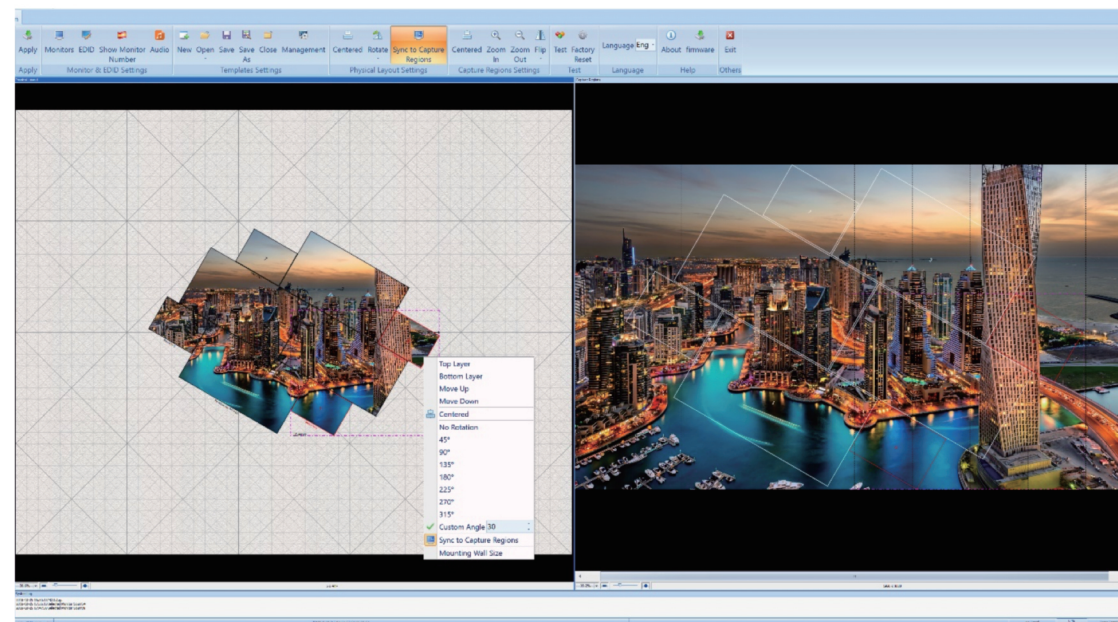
Apply Monitors EDID Show Monitor Number Audio New Open Save Save As Close Management Centered Rotate Sync to Capture Regions Centered Zoom In Zoom Out Flip Test Factory Reset Language Eng About firmware Exit

Apply Monitor & EDID Settings Templates Settings Physical Layout Settings Capture Regions Settings Test Language Help Others

Top Layer
Bottom Layer
Move Up
Move Down
Centered
No Rotation
45°
90°
135°
180°
225°
270°
315°
Custom Angle 30
Sync to Capture Regions
Mounting Wall Size